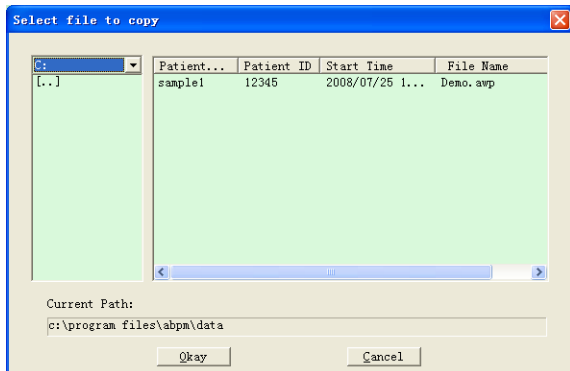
Select file to copy

C:
[..]

| Patient... | Patient ID | Start Time | File Name |
|---|---|---|---|
| sample1 | 12345 | 2008/07/25 1... | Demo.awp |

Current Path:
c:\program files\abpm\data

Okay
Cancel